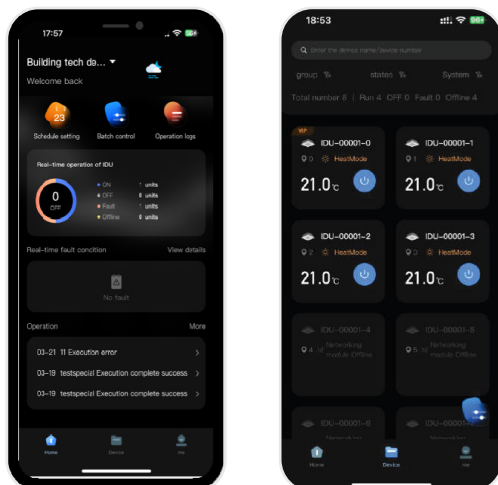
17:57

Building tech de...

Welcome back

23

Schedule setting

Batch control

Operation logs

Real-time operation of IDU

0
OFF

ON 1 units
OFF 8 units
Fault 1 units
Offline 8 units

Real-time fault condition

View details

No fault

Operation

More

03-21 11 Execution error

03-19 testspecial Execution complete success

03-19 testspecial Execution complete success

Home

Device

Me

18:53

Enter the device name/device number

group

staten

System

Total number 8 | Run 4 OFF 0 Fault 0 Offline 4

WP

IDU-00001-0
0 HeatMode
21.0℃

IDU-00001-1
1 HeatMode
21.0℃

IDU-00001-2
2 HeatMode
21.0℃

IDU-00001-3
3 HeatMode
21.0℃

IDU-00001-4
4 Networking module Offline

IDU-00001-5
5 Networking module Offline

IDU-00001-6
Networking

IDU-00001-7
Networking

Home

Device

Me